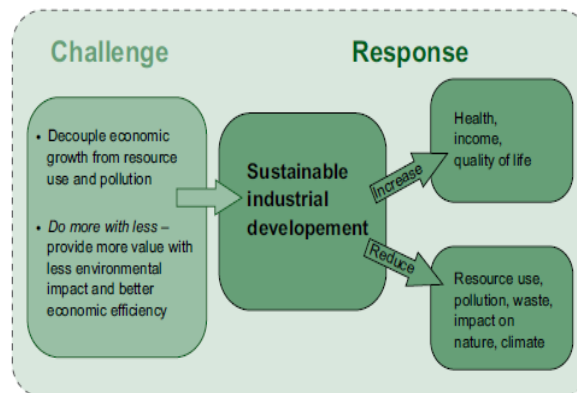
Challenge

Response

• Decouple economic growth from resource use and pollution

• *Do more with less* – provide more value with less environmental impact and better economic efficiency

Sustainable industrial developement

Increase

Reduce

Health, income, quality of life

Resource use, pollution, waste, impact on nature, climate